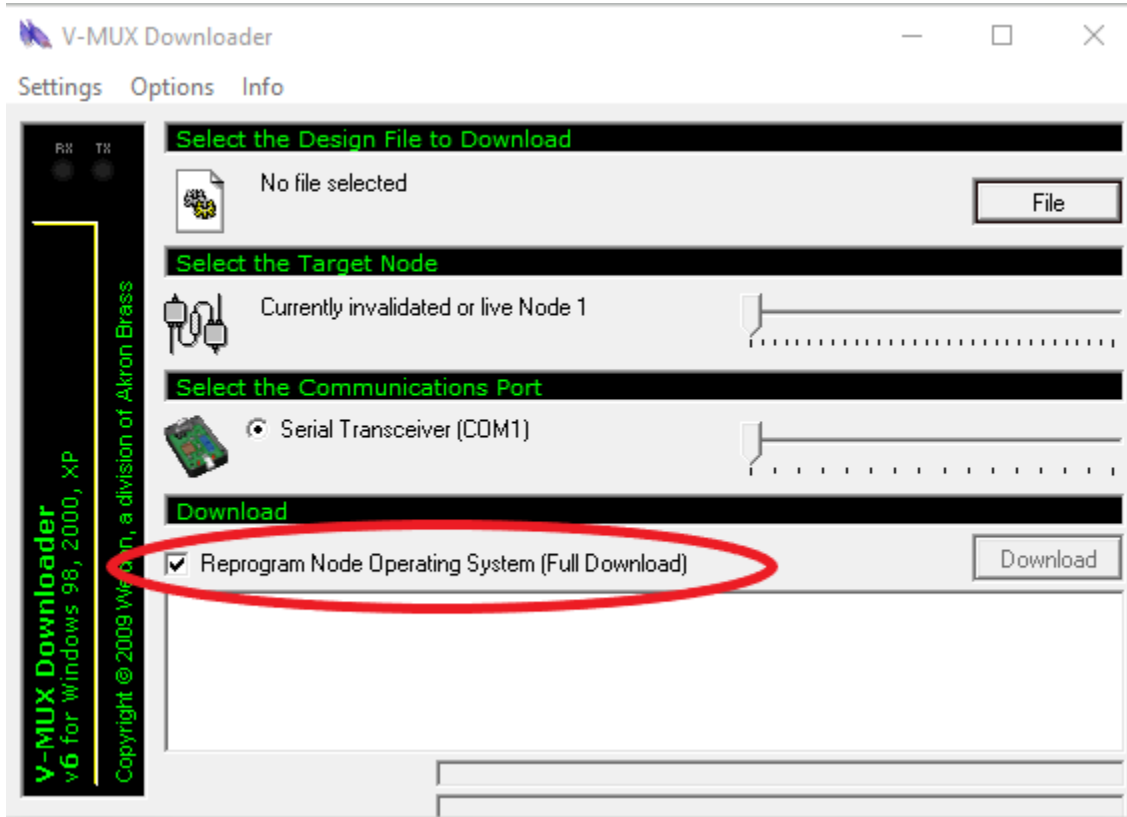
V-MUX Downloader

Settings Options Info

RX TX

V-MUX Downloader
v6 for Windows 98, 2000, XP

Copyright © 2009 We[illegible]n, a division of Akron Brass

Select the Design File to Download

No file selected

File

Select the Target Node

Currently invalidated or live Node 1

Select the Communications Port

Serial Transceiver (COM1)

Download

Reprogram Node Operating System (Full Download)

Download